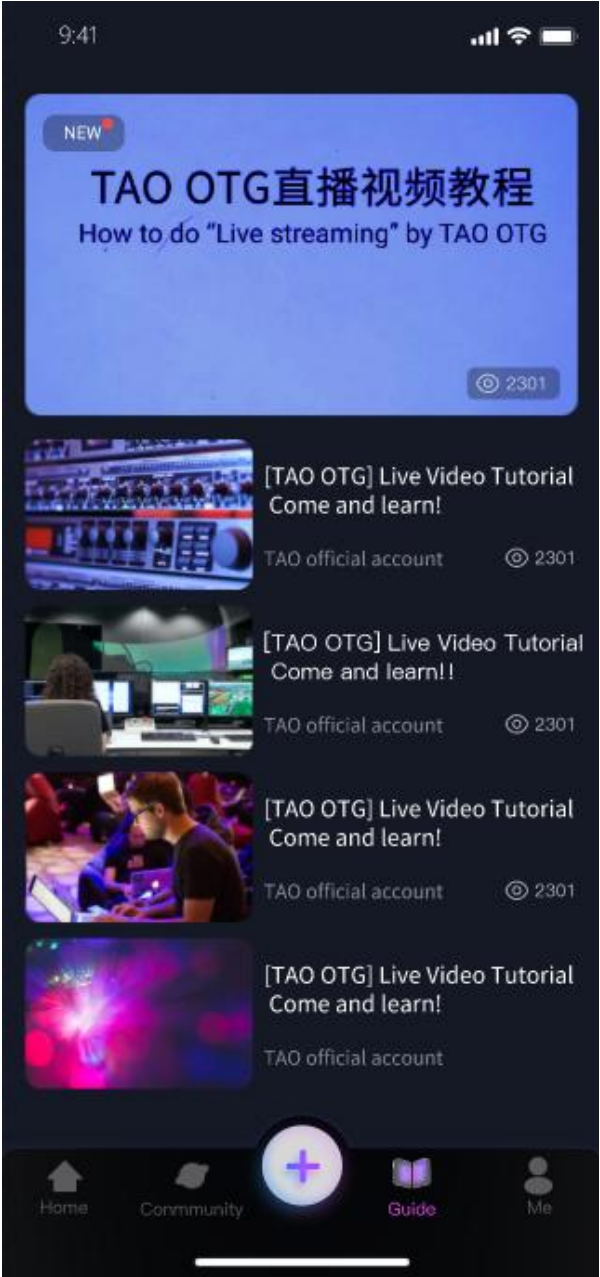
9:41

NEW

TAO OTG直播视频教程

How to do “Live streaming” by TAO OTG

2301

[TAO OTG] Live Video Tutorial Come and learn!

TAO official account 2301

[TAO OTG] Live Video Tutorial Come and learn!!

TAO official account 2301

[TAO OTG] Live Video Tutorial Come and learn!

TAO official account 2301

[TAO OTG] Live Video Tutorial Come and learn!

TAO official account

Home Community + Guide Me